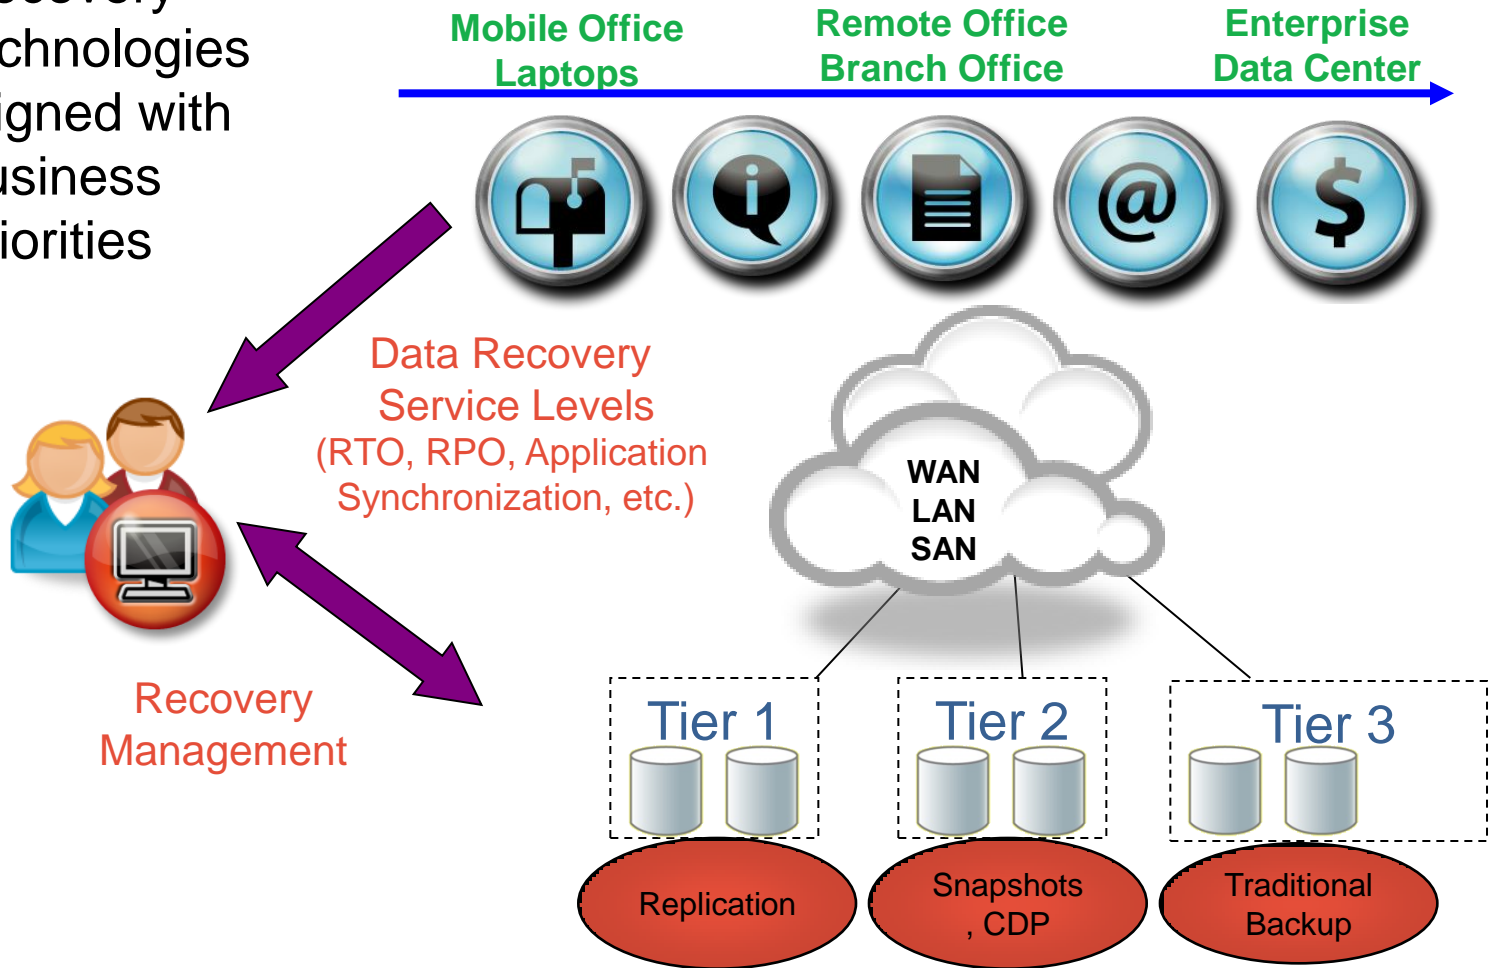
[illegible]
chnologies
igned with
usiness
iorities

Mobile Office
Laptops

Remote Office
Branch Office

Enterprise
Data Center

Data Recovery
Service Levels
(RTO, RPO, Application
Synchronization, etc.)

WAN
LAN
SAN

Recovery
Management

Tier 1

Tier 2

Tier 3

Replication

Snapshots
, CDP

Traditional
Backup